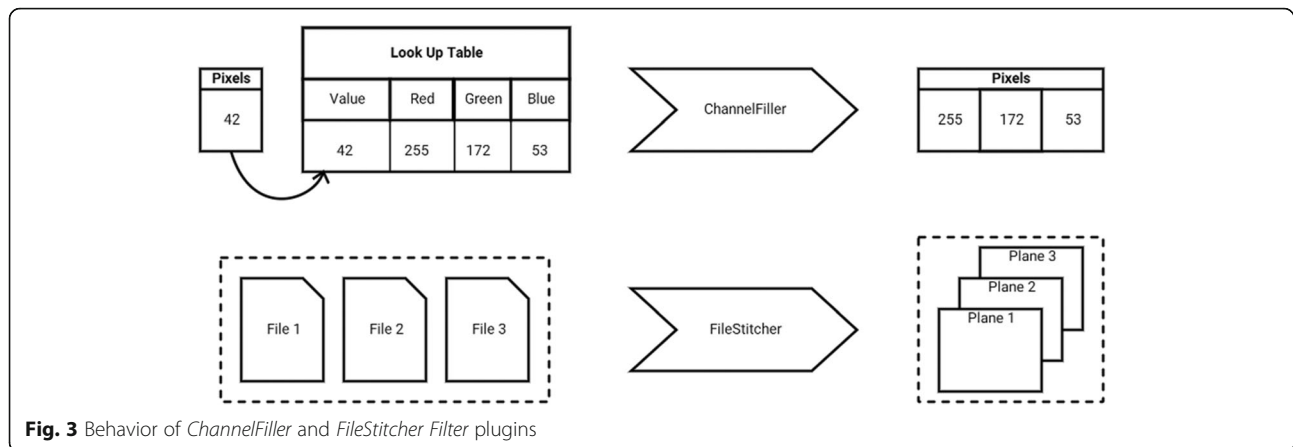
| Pixels |
|---|
| 42 |

Look Up Table

| Value | Red | Green | Blue |
|---|---|---|---|
| 42 | 255 | 172 | 53 |

ChannelFiller

| Pixels | | |
|---|---|---|
| 255 | 172 | 53 |

File 1

File 2

File 3

FileStitcher

Plane 3

Plane 2

Plane 1

**Fig. 3** Behavior of *ChannelFiller* and *FileStitcher Filter* plugins